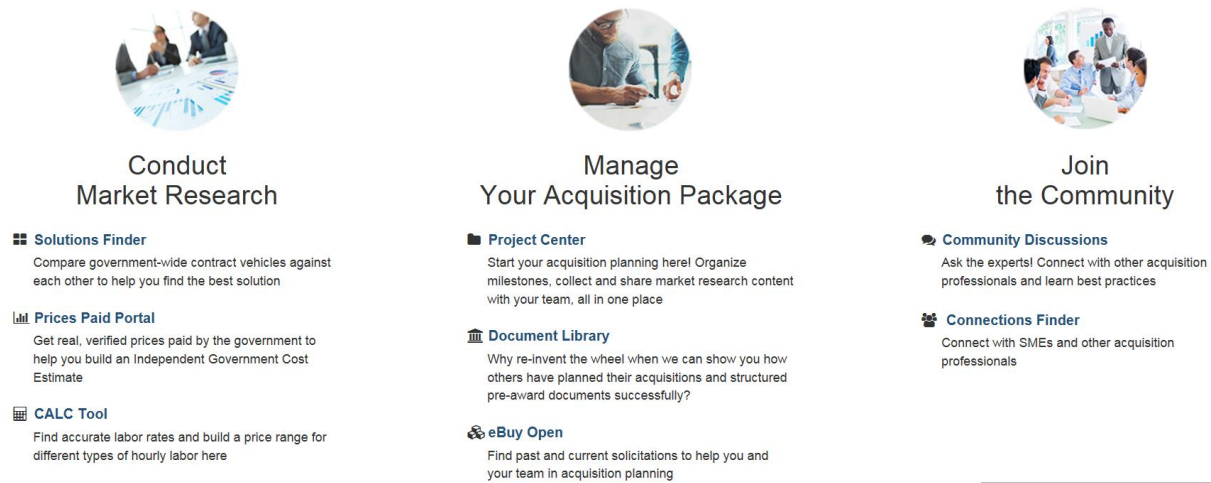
Conduct
Market Research

Solutions Finder
Compare government-wide contract vehicles against each other to help you find the best solution

Prices Paid Portal
Get real, verified prices paid by the government to help you build an Independent Government Cost Estimate

CALC Tool
Find accurate labor rates and build a price range for different types of hourly labor here

Manage
Your Acquisition Package

Project Center
Start your acquisition planning here! Organize milestones, collect and share market research content with your team, all in one place

Document Library
Why re-invent the wheel when we can show you how others have planned their acquisitions and structured pre-award documents successfully?

eBuy Open
Find past and current solicitations to help you and your team in acquisition planning

Join
the Community

Community Discussions
Ask the experts! Connect with other acquisition professionals and learn best practices

Connections Finder
Connect with SMEs and other acquisition professionals